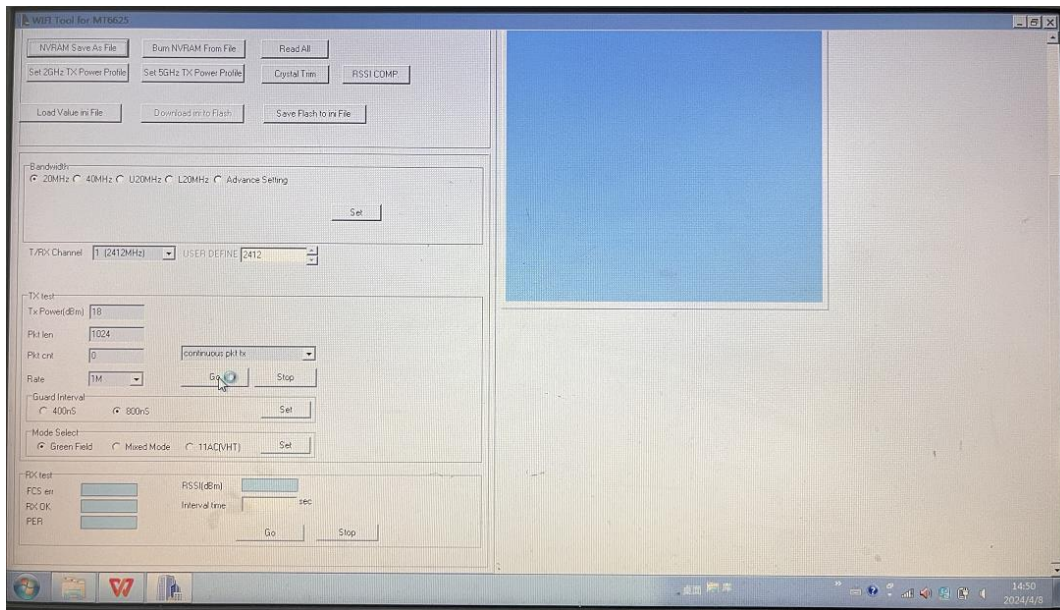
WiFi Tool for MT6625

NVRAM Save As File
Burn NVRAM From File
Read All
Set 2GHz TX Power Profile
Set 5GHz TX Power Profile
Crystal Trim
RSSI COMP
Load Value ini File
Download ini to Flash
Save Flash to ini File

Bandwidth
20MHz 40MHz U20MHz L20MHz Advance Setting
Set

T/RX Channel 1 (2412MHz) USER DEFINE 2412

TX test
Tx Power(dBm) 18
Pkt len 1024
Pkt cnt 0
continuous pkt tx
Rate 1M
Go
Stop
Guard Interval
400nS 800nS
Set
Mode Select
Green Field Mixed Mode 11AC(VHT)
Set

RX test
FCS err
RX OK
PER
RSSI(dBm)
Interval time
sec
Go
Stop

14:50
2024/4/8